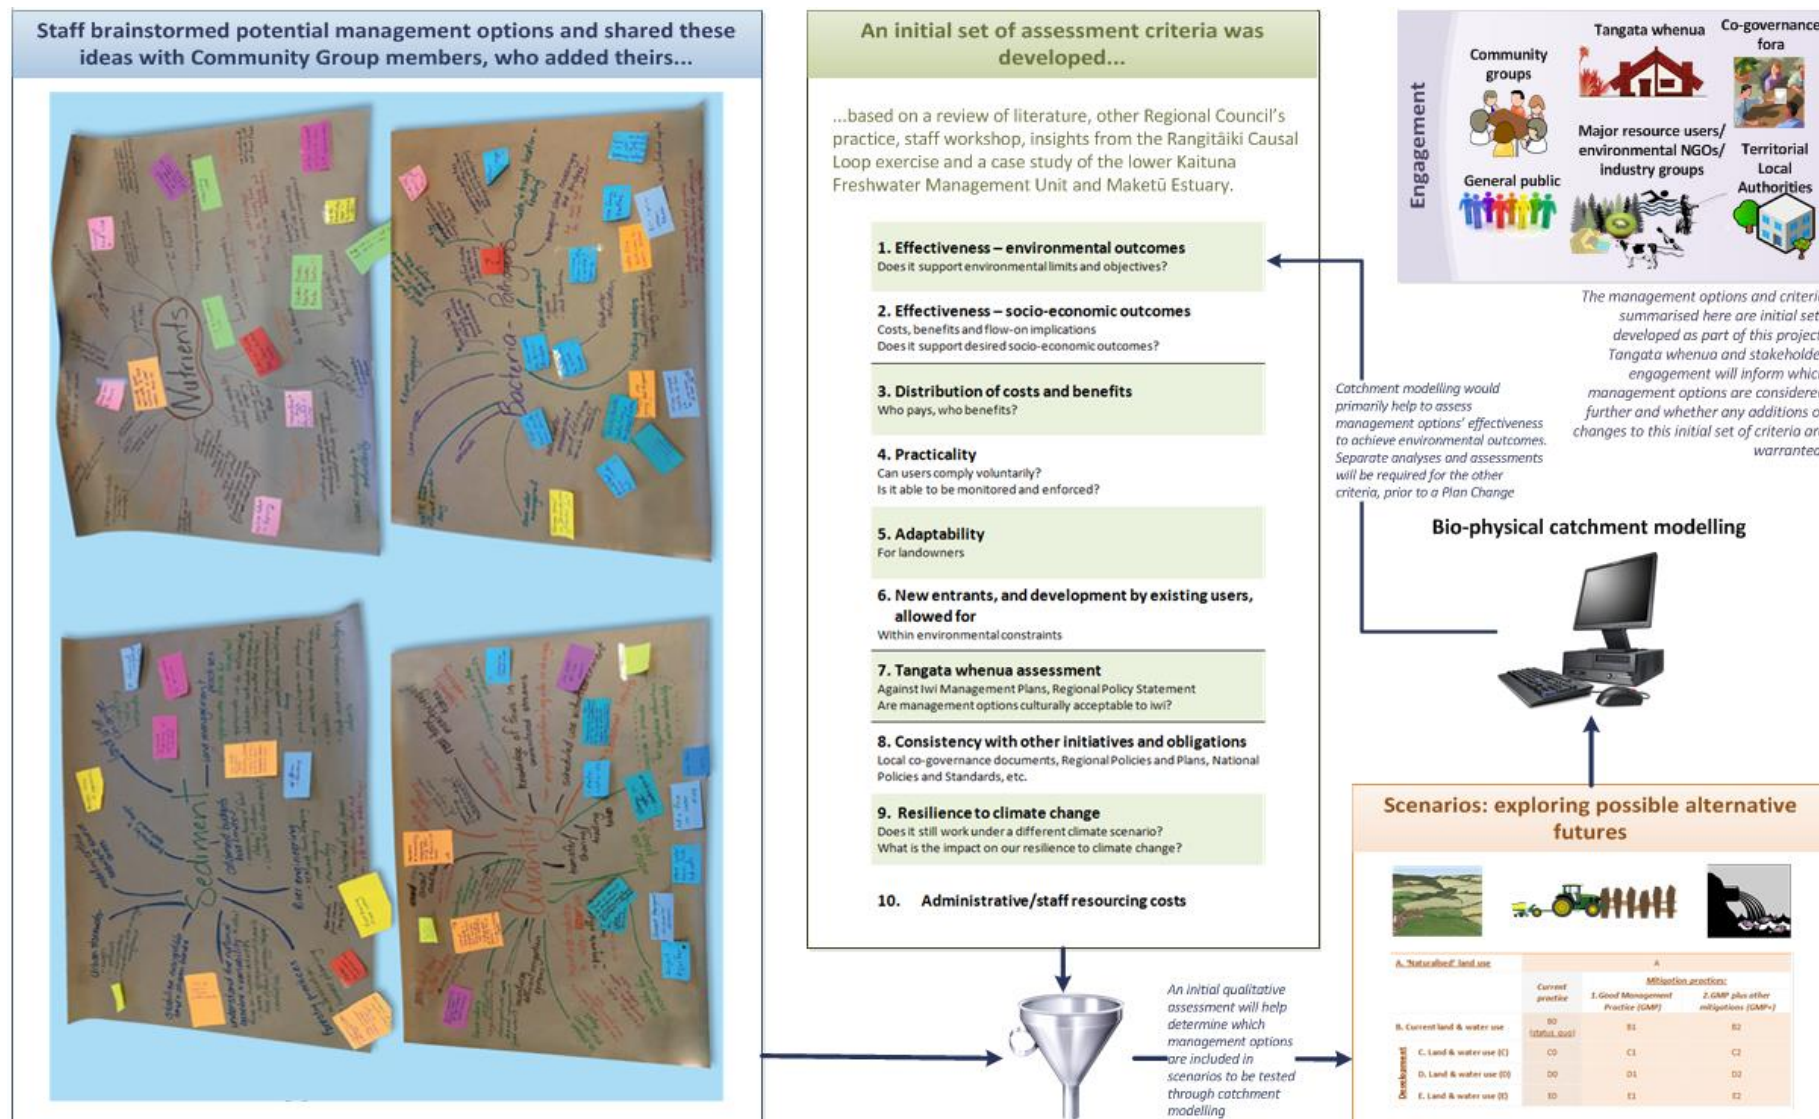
Staff brainstormed potential management options and shared these ideas with Community Group members, who added theirs...

Nutrients

Bacteria – Pathogens

Sediment

Quantity

An initial set of assessment criteria was developed...

...based on a review of literature, other Regional Council's practice, staff workshop, insights from the Rangitāiki Causal Loop exercise and a case study of the lower Kaituna Freshwater Management Unit and Maketū Estuary.

1. Effectiveness – environmental outcomes
Does it support environmental limits and objectives?

2. Effectiveness – socio-economic outcomes
Costs, benefits and flow-on implications
Does it support desired socio-economic outcomes?

3. Distribution of costs and benefits
Who pays, who benefits?

4. Practicality
Can users comply voluntarily?
Is it able to be monitored and enforced?

5. Adaptability
For landowners

6. New entrants, and development by existing users, allowed for
Within environmental constraints

7. Tangata whenua assessment
Against Iwi Management Plans, Regional Policy Statement
Are management options culturally acceptable to iwi?

8. Consistency with other initiatives and obligations
Local co-governance documents, Regional Policies and Plans, National Policies and Standards, etc.

9. Resilience to climate change
Does it still work under a different climate scenario?
What is the impact on our resilience to climate change?

10. Administrative/staff resourcing costs

An initial qualitative assessment will help determine which management options are included in scenarios to be tested through catchment modelling

Engagement

Community groups

Tangata whenua

Co-governance fora

General public

Major resource users/ environmental NGOs/ industry groups

Territorial Local Authorities

The management options and criteri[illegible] summarised here are initial set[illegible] developed as part of this project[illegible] Tangata whenua and stakeholde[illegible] engagement will inform whic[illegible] management options are considere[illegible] further and whether any additions o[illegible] changes to this initial set of criteria ar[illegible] warranted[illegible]

Catchment modelling would primarily help to assess management options' effectiveness to achieve environmental outcomes. Separate analyses and assessments will be required for the other criteria, prior to a Plan Change

Bio-physical catchment modelling

Scenarios: exploring possible alternative futures

| A. 'Naturalised' land use | A | | |
|---|---|---|---|
| | Current practice | Mitigation practices: 1. Good Management Practice (GMP) | 2. GMP plus other mitigations (GMP+) |
| B. Current land & water use | B0 (status quo) | B1 | B2 |
| C. Land & water use (C) | C0 | C1 | C2 |
| D. Land & water use (D) | D0 | D1 | D2 |
| E. Land & water use (E) | E0 | E1 | E2 |

Development